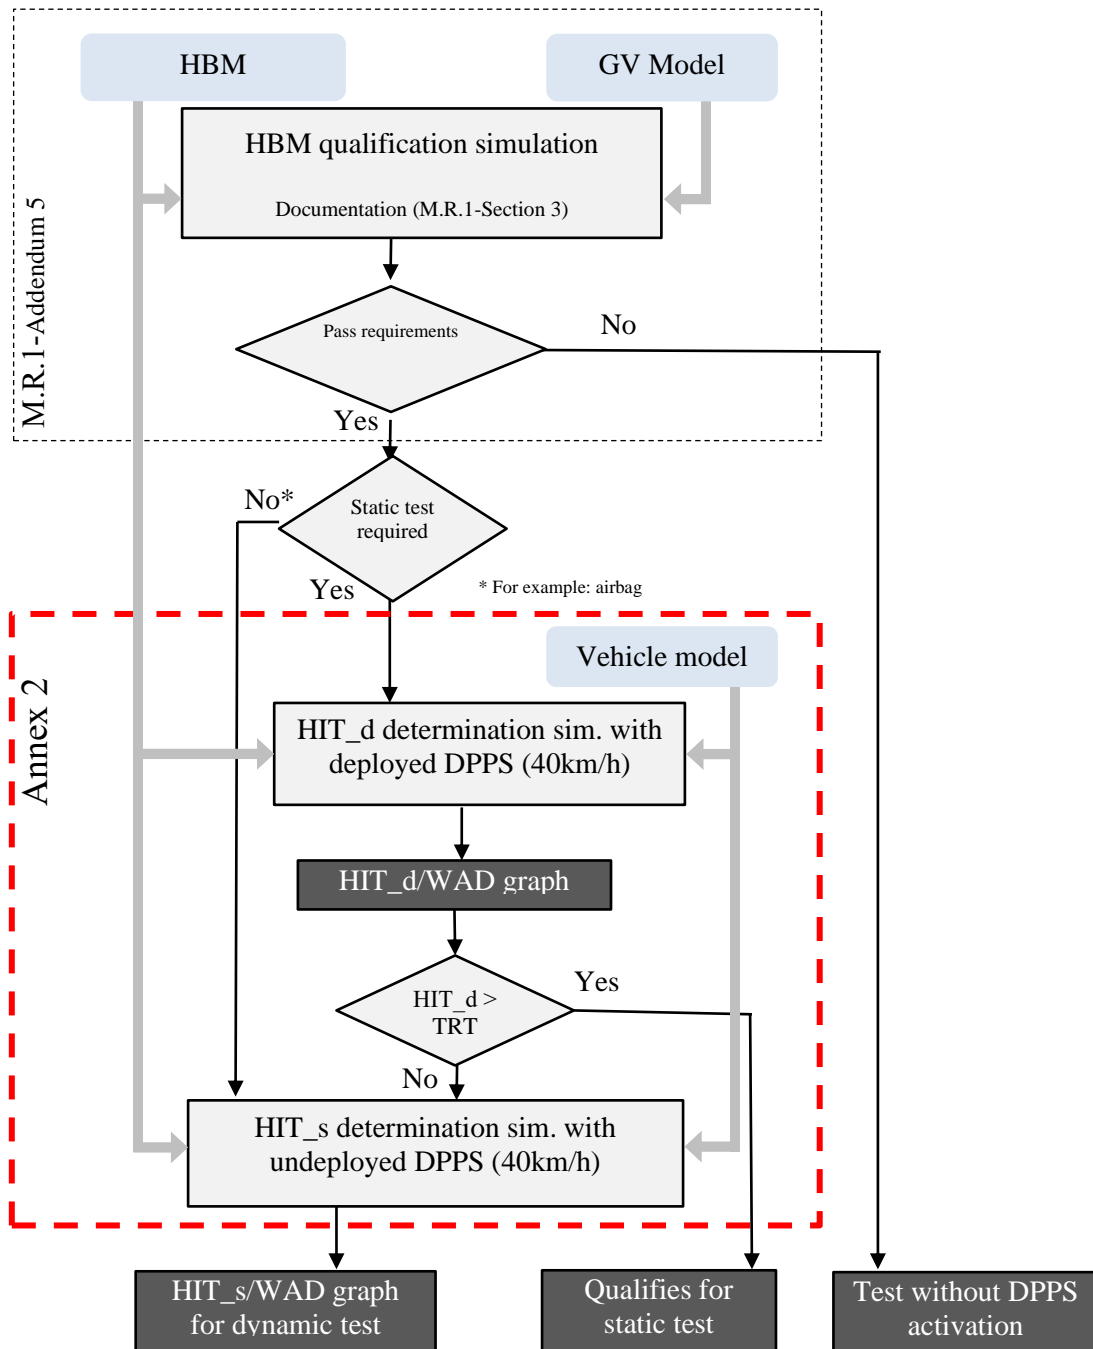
M.R.1-Addendum 5

HBM

GV Model

HBM qualification simulation

Documentation (M.R.1-Section 3)

Pass requirements

No

Yes

No*

Static test required

Yes

* For example: airbag

Annex 2

Vehicle model

HIT_d determination sim. with deployed DPPS (40km/h)

HIT_d/WAD graph

HIT_d > TRT

Yes

No

HIT_s determination sim. with undeployed DPPS (40km/h)

HIT_s/WAD graph for dynamic test

Qualifies for static test

Test without DPPS activation